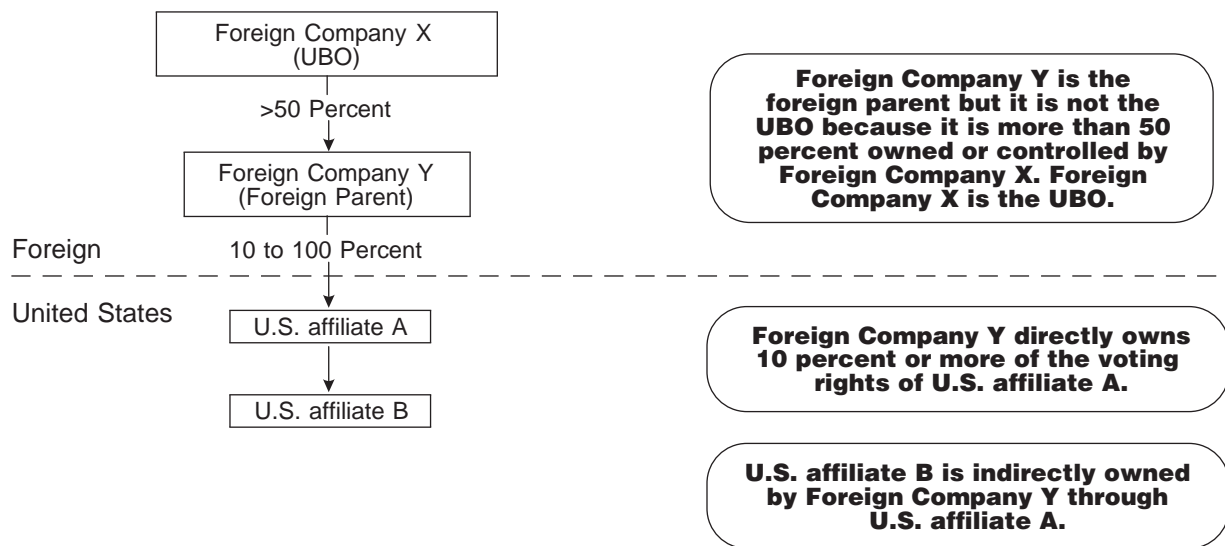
Foreign Company X (UBO)

>50 Percent

Foreign Company Y (Foreign Parent)

Foreign

10 to 100 Percent

United States

U.S. affiliate A

U.S. affiliate B

Foreign Company Y is the foreign parent but it is not the UBO because it is more than 50 percent owned or controlled by Foreign Company X. Foreign Company X is the UBO.

Foreign Company Y directly owns 10 percent or more of the voting rights of U.S. affiliate A.

U.S. affiliate B is indirectly owned by Foreign Company Y through U.S. affiliate A.